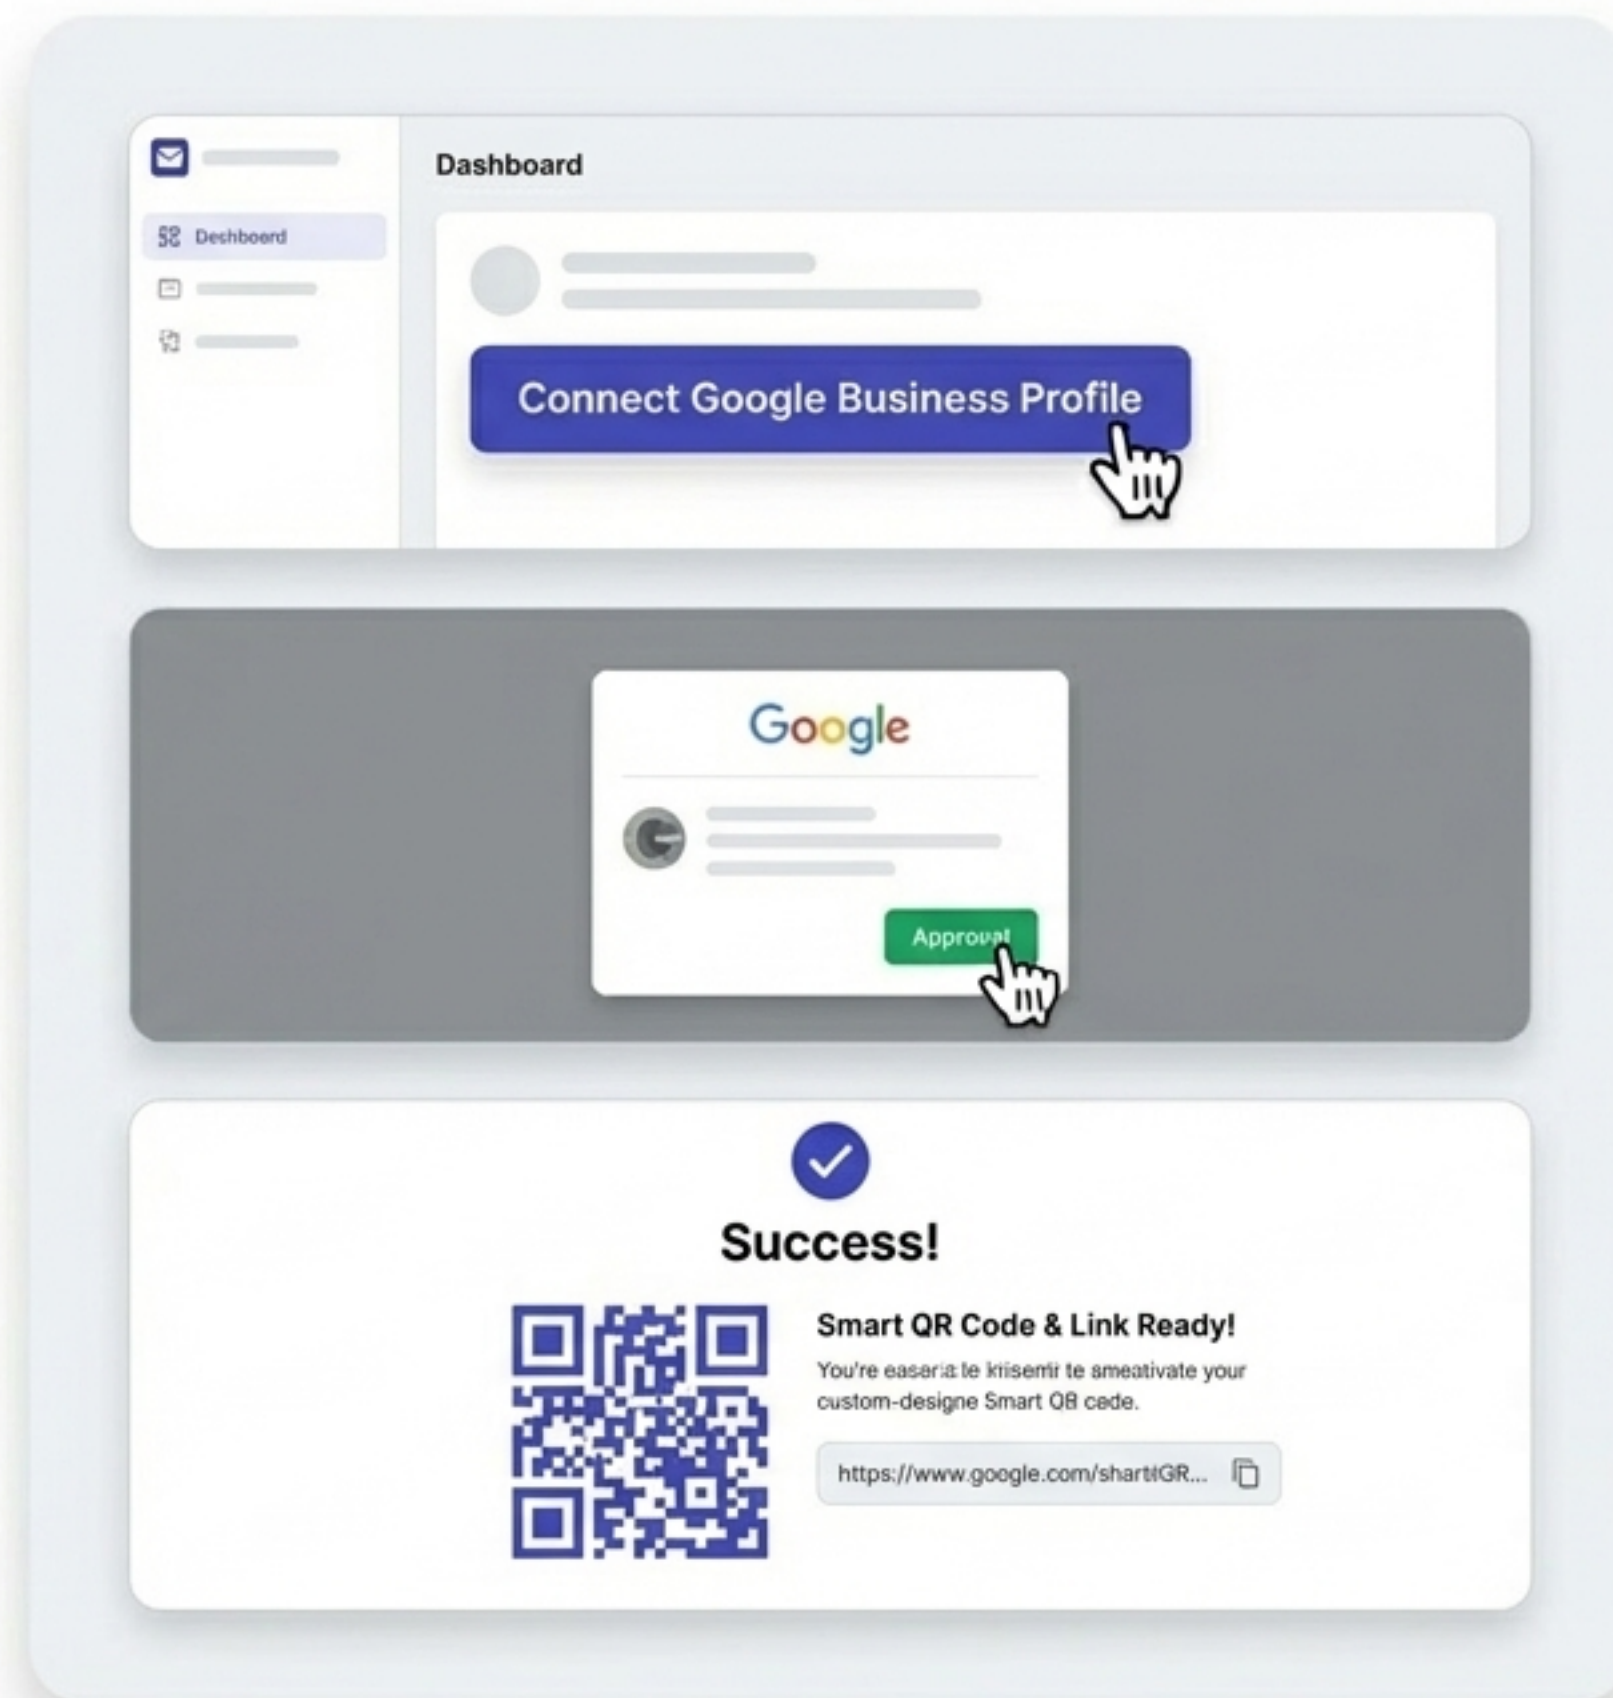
Dashboard

Deshboerd

Connect Google Business Profile

Google

Approval

Success!

Smart QR Code & Link Ready!

You're easeria te kiisemir te smeativate your custom-designe Smart QB cede.

https://www.google.com/shartIGR...